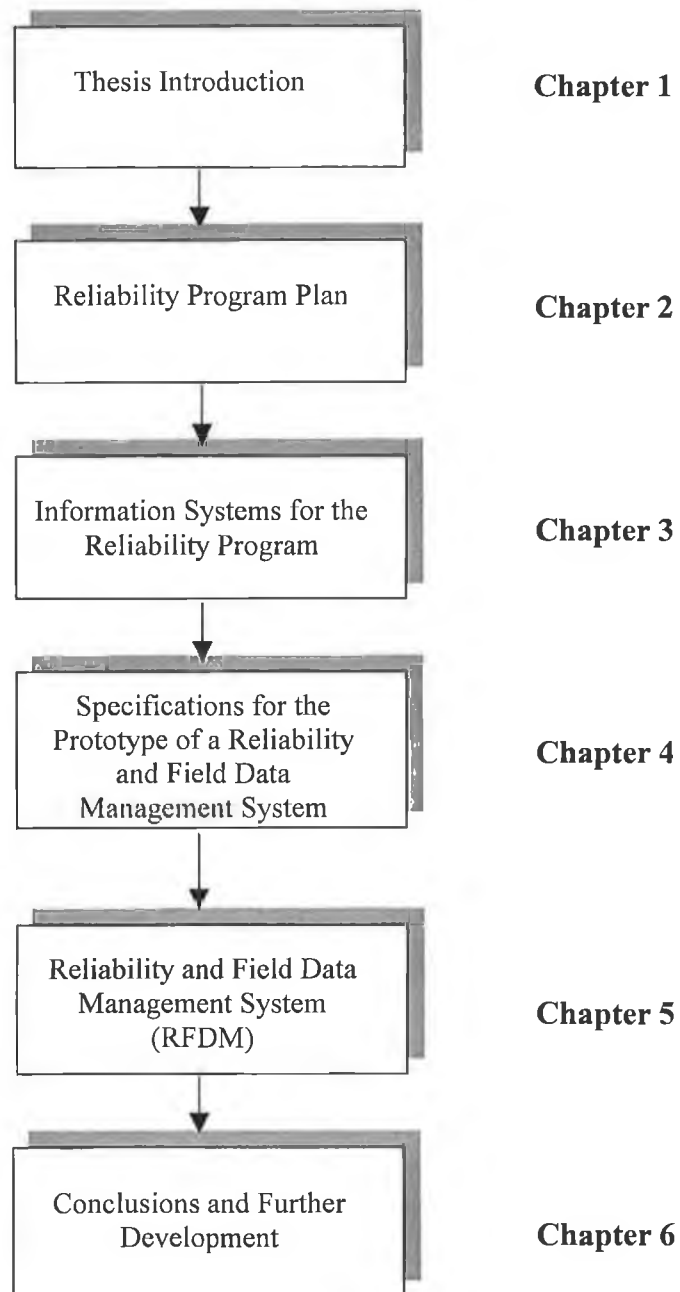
Thesis Introduction

Chapter 1

Reliability Program Plan

Chapter 2

Information Systems for the Reliability Program

Chapter 3

Specifications for the Prototype of a Reliability and Field Data Management System

Chapter 4

Reliability and Field Data Management System (RFDM)

Chapter 5

Conclusions and Further Development

Chapter 6